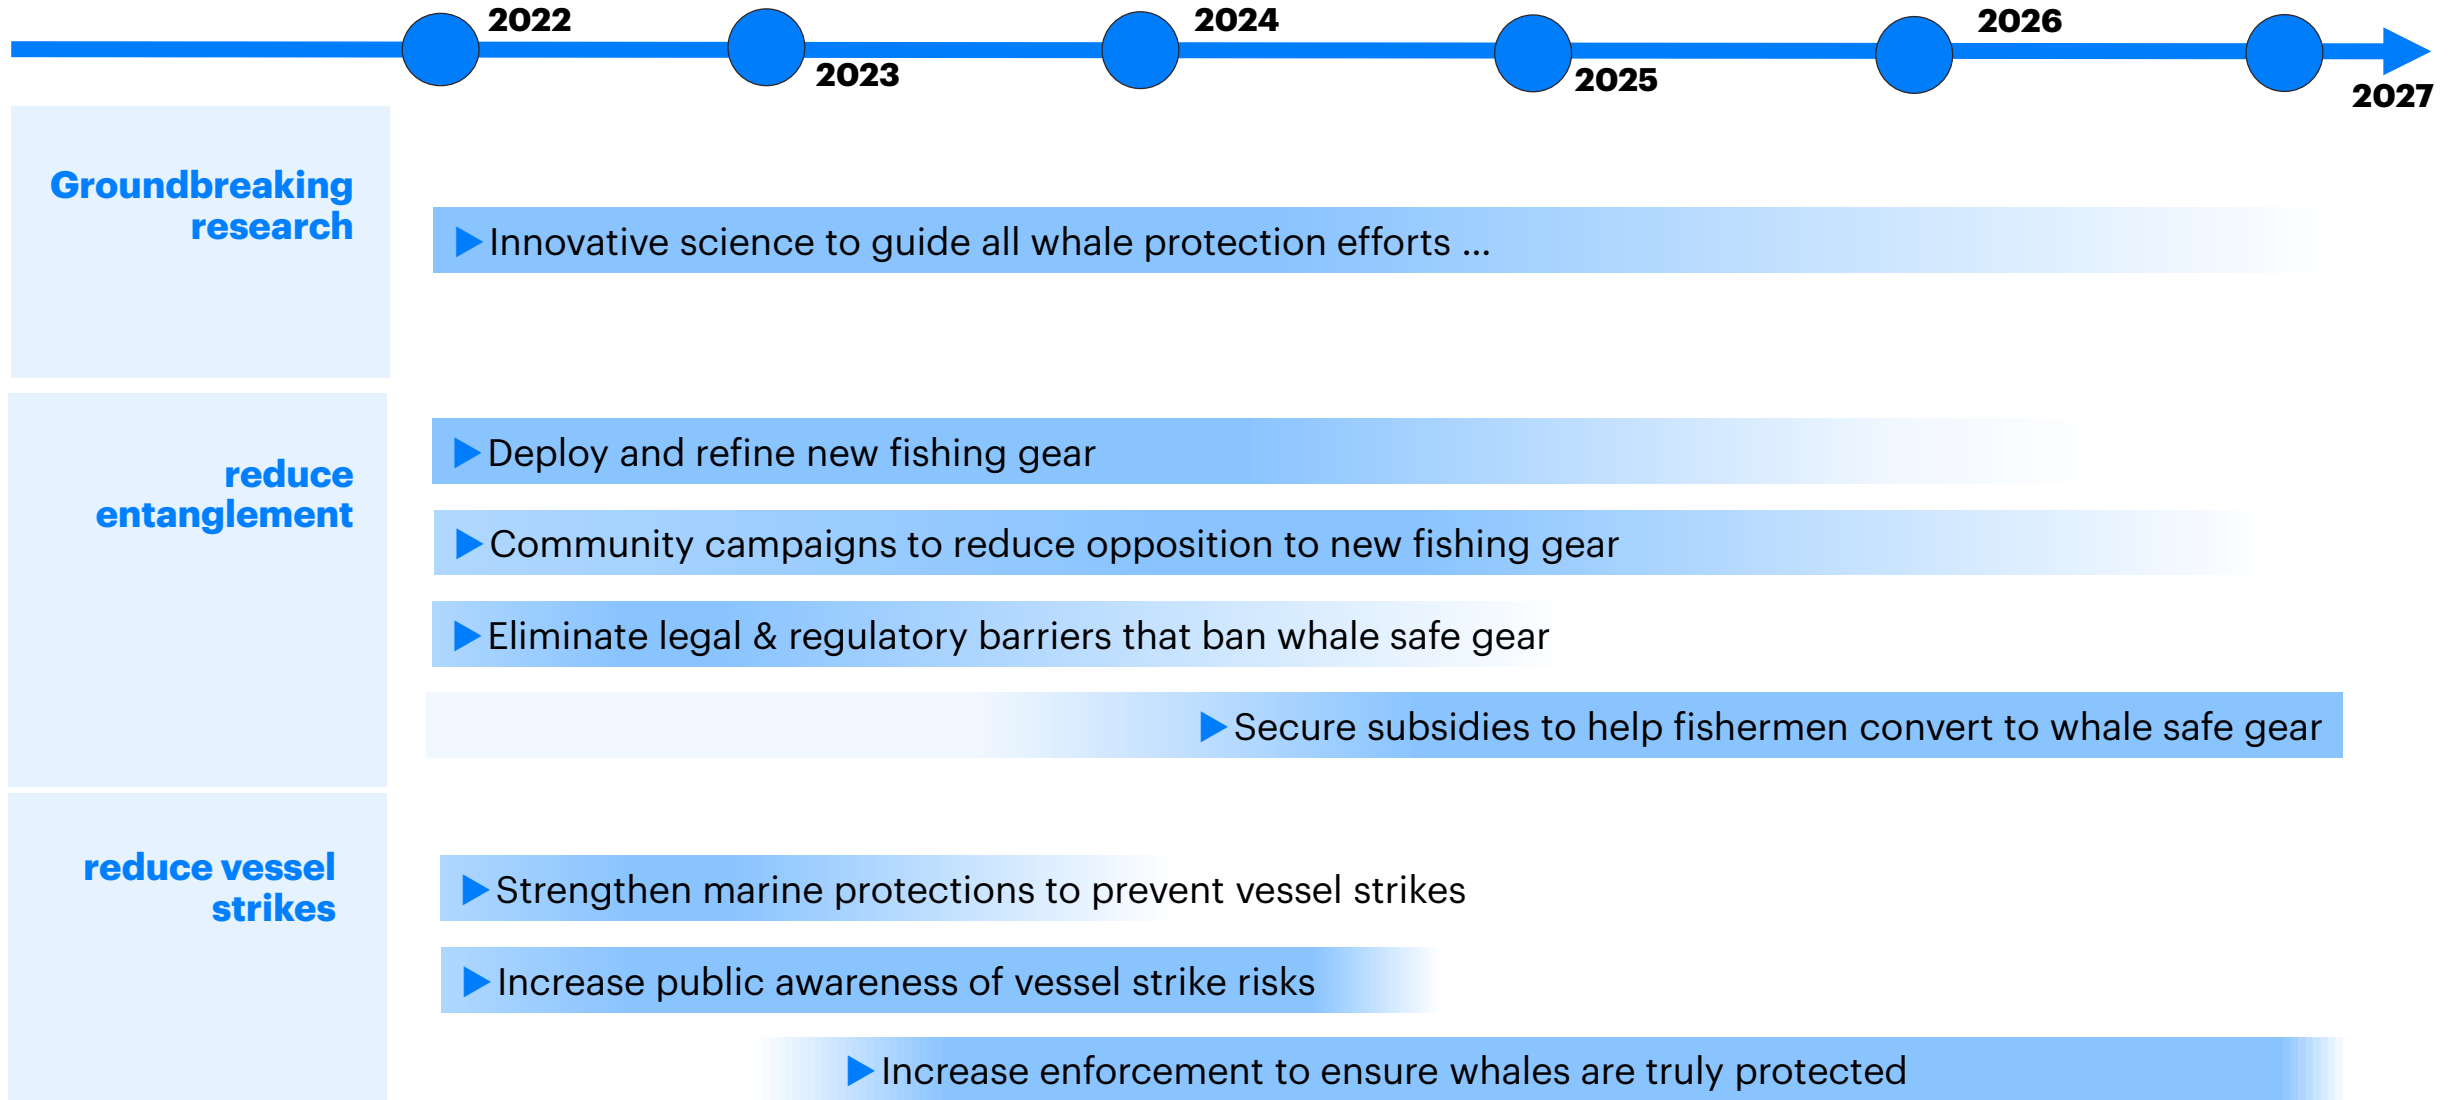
2022
2023
2024
2025
2026
2027

Groundbreaking research

Innovative science to guide all whale protection efforts ...

reduce entanglement

Deploy and refine new fishing gear

Community campaigns to reduce opposition to new fishing gear

Eliminate legal & regulatory barriers that ban whale safe gear

Secure subsidies to help fishermen convert to whale safe gear

reduce vessel strikes

Strengthen marine protections to prevent vessel strikes

Increase public awareness of vessel strike risks

Increase enforcement to ensure whales are truly protected